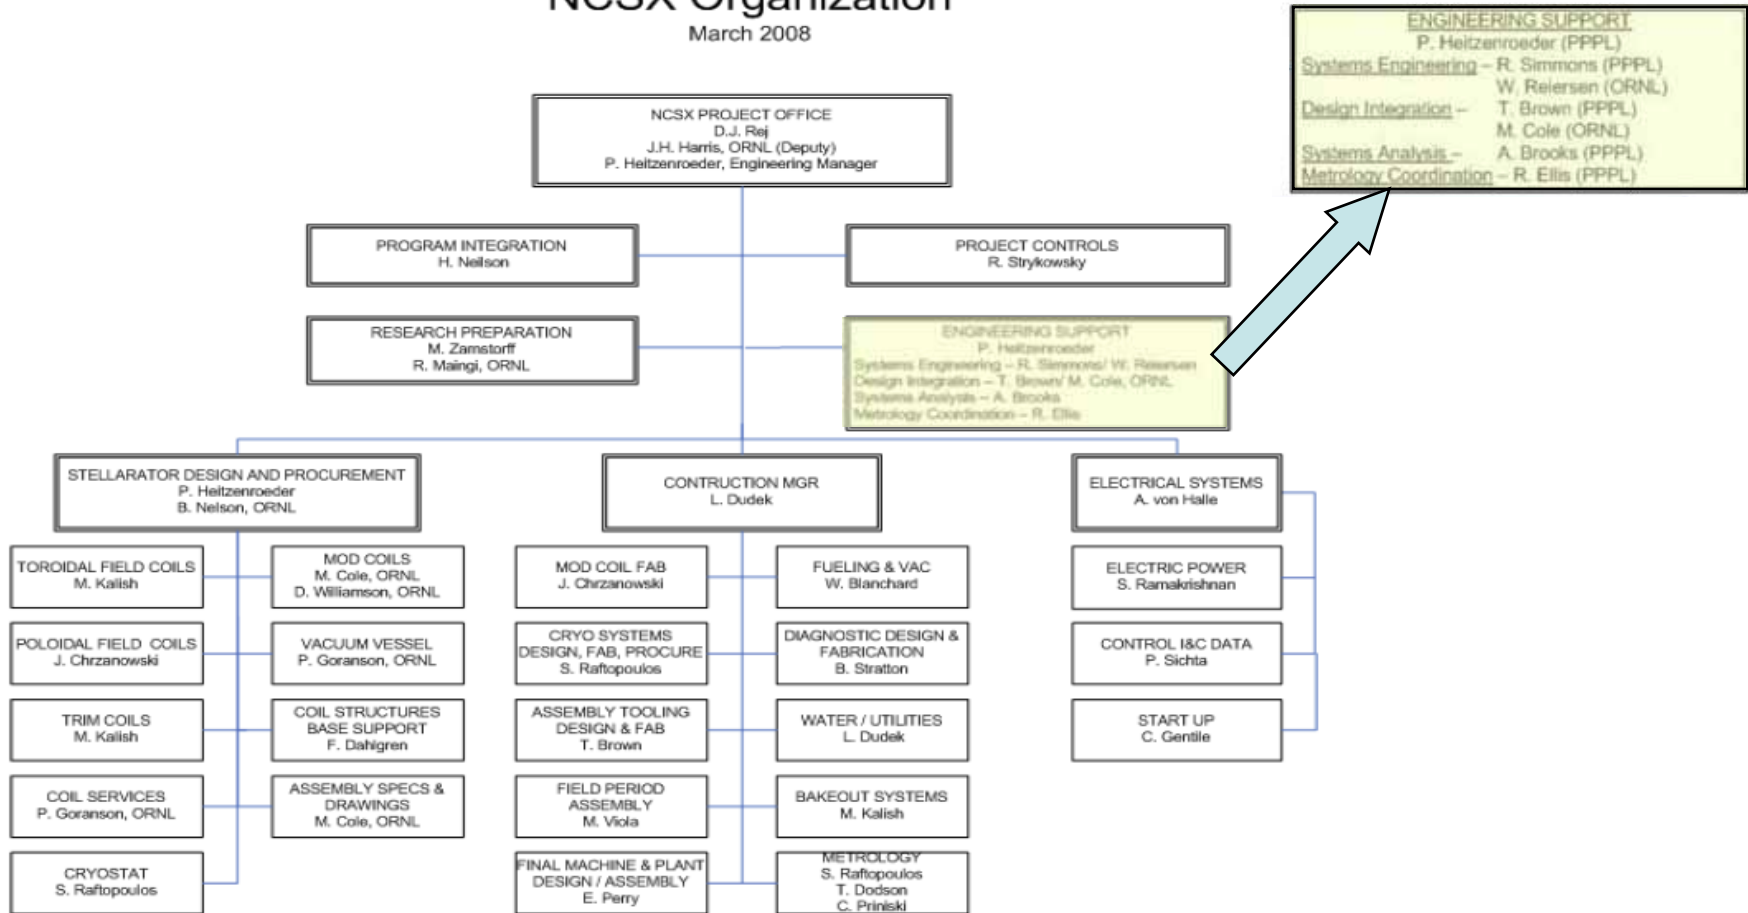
NCSX Organization
March 2008

ENGINEERING SUPPORT
P. Heitzenroeder (PPPL)
Systems Engineering – R. Simmons (PPPL)
W. Reiersen (ORNL)
Design Integration – T. Brown (PPPL)
M. Cole (ORNL)
Systems Analysis – A. Brooks (PPPL)
Metrology Coordination – R. Ellis (PPPL)

NCSX PROJECT OFFICE
D.J. Rej
J.H. Harris, ORNL (Deputy)
P. Heitzenroeder, Engineering Manager

PROGRAM INTEGRATION
H. Neilson

PROJECT CONTROLS
R. Strykowsky

RESEARCH PREPARATION
M. Zarnstorff
R. Maingi, ORNL

ENGINEERING SUPPORT
P. Heitzenroeder
Systems Engineering – R. Simmons/ W. Reiersen
Design Integration – T. Brown/ M. Cole, ORNL
Systems Analysis – A. Brooks
Metrology Coordination – R. Ellis

STELLARATOR DESIGN AND PROCUREMENT
P. Heitzenroeder
B. Nelson, ORNL

CONTRUCTION MGR
L. Dudek

ELECTRICAL SYSTEMS
A. von Halle

TOROIDAL FIELD COILS
M. Kalish

MOD COILS
M. Cole, ORNL
D. Williamson, ORNL

POLOIDAL FIELD COILS
J. Chrzanowski

VACUUM VESSEL
P. Goranson, ORNL

TRIM COILS
M. Kalish

COIL STRUCTURES
BASE SUPPORT
F. Dahlgren

COIL SERVICES
P. Goranson, ORNL

ASSEMBLY SPECS & DRAWINGS
M. Cole, ORNL

CRYOSTAT
S. Raftopoulos

MOD COIL FAB
J. Chrzanowski

FUELING & VAC
W. Blanchard

CRYO SYSTEMS
DESIGN, FAB, PROCURE
S. Raftopoulos

DIAGNOSTIC DESIGN & FABRICATION
B. Stratton

ASSEMBLY TOOLING
DESIGN & FAB
T. Brown

WATER / UTILITIES
L. Dudek

FIELD PERIOD
ASSEMBLY
M. Viola

BAKEOUT SYSTEMS
M. Kalish

FINAL MACHINE & PLANT
DESIGN / ASSEMBLY
E. Perry

METROLOGY
S. Raftopoulos
T. Dodson
C. Priniski

ELECTRIC POWER
S. Ramakrishnan

CONTROL I&C DATA
P. Sichta

START UP
C. Gentile